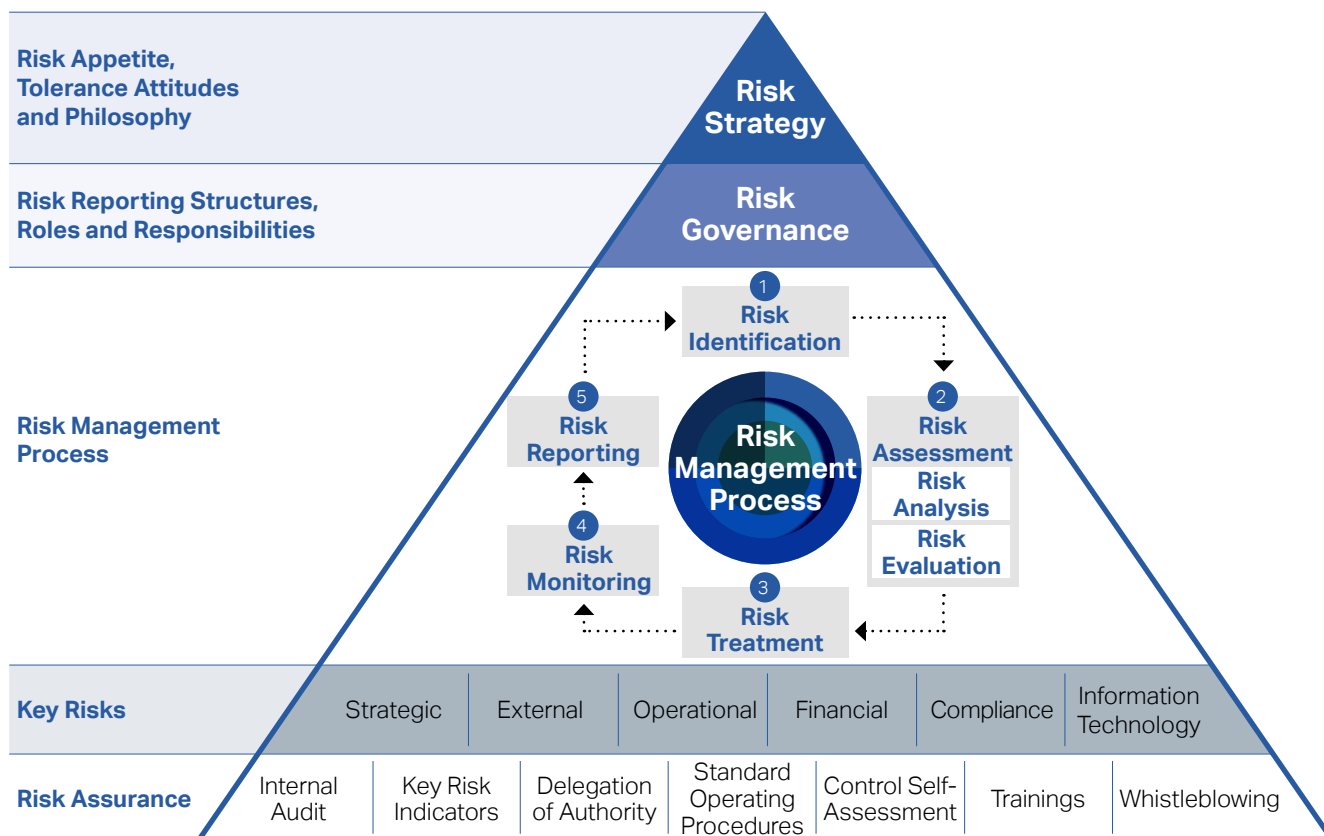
Risk Appetite, Tolerance Attitudes and Philosophy

Risk Strategy

Risk Reporting Structures, Roles and Responsibilities

Risk Governance

Risk Management Process

1 Risk Identification

2 Risk Assessment

Risk Analysis

Risk Evaluation

3 Risk Treatment

4 Risk Monitoring

5 Risk Reporting

Risk Management Process

Key Risks

| Strategic | External | Operational | Financial | Compliance | Information Technology |
|---|---|---|---|---|---|

Risk Assurance

| Internal Audit | Key Risk Indicators | Delegation of Authority | Standard Operating Procedures | Control Self-Assessment | Trainings | Whistleblowing |
|---|---|---|---|---|---|---|